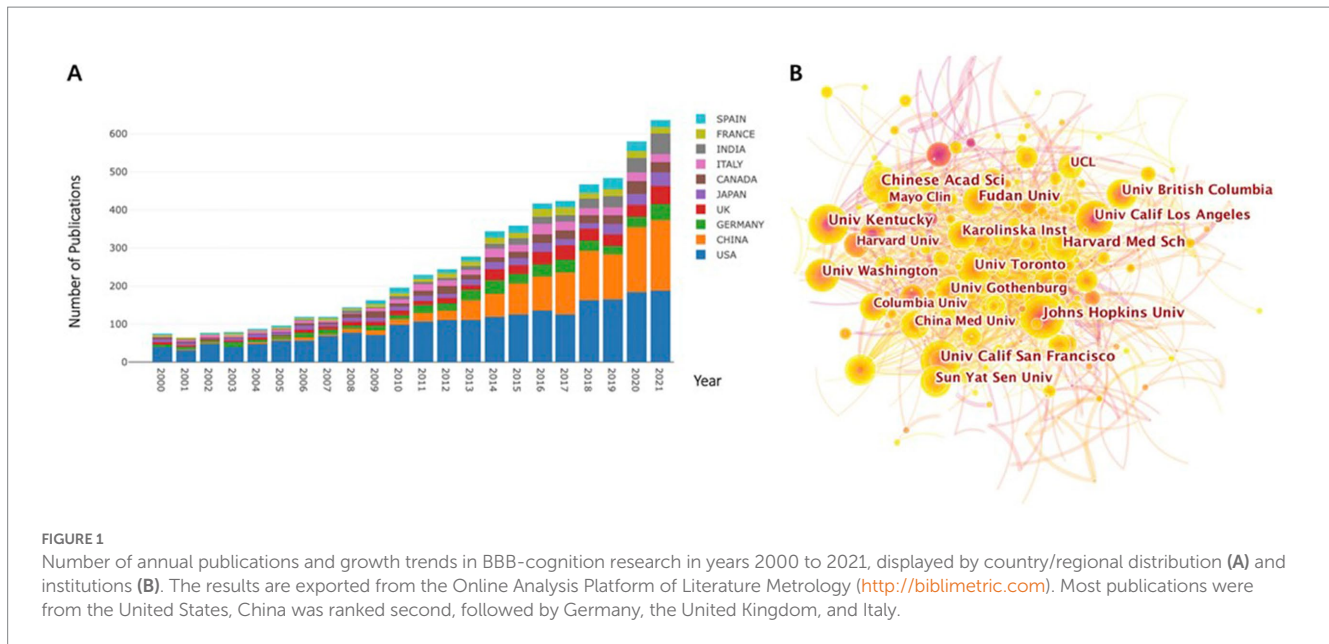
A

Number of Publications

600
500
400
300
200
100
0

2000 2001 2002 2003 2004 2005 2006 2007 2008 2009 2010 2011 2012 2013 2014 2015 2016 2017 2018 2019 2020 2021

Year

SPAIN
FRANCE
INDIA
ITALY
CANADA
JAPAN
UK
GERMANY
CHINA
USA

B

UCL
Chinese Acad Sci
Mayo Clin
Fudan Univ
Univ British Columbia
Univ Kentucky
Univ Calif Los Angeles
Harvard Univ
Karolinska Inst
Harvard Med Sch
Univ Washington
Univ Toronto
Univ Gothenburg
Columbia Univ
China Med Univ
Johns Hopkins Univ
Univ Calif San Francisco
Sun Yat Sen Univ

FIGURE 1
Number of annual publications and growth trends in BBB-cognition research in years 2000 to 2021, displayed by country/regional distribution **(A)** and institutions **(B)**. The results are exported from the Online Analysis Platform of Literature Metrology (http://biblimetric.com). Most publications were from the United States, China was ranked second, followed by Germany, the United Kingdom, and Italy.